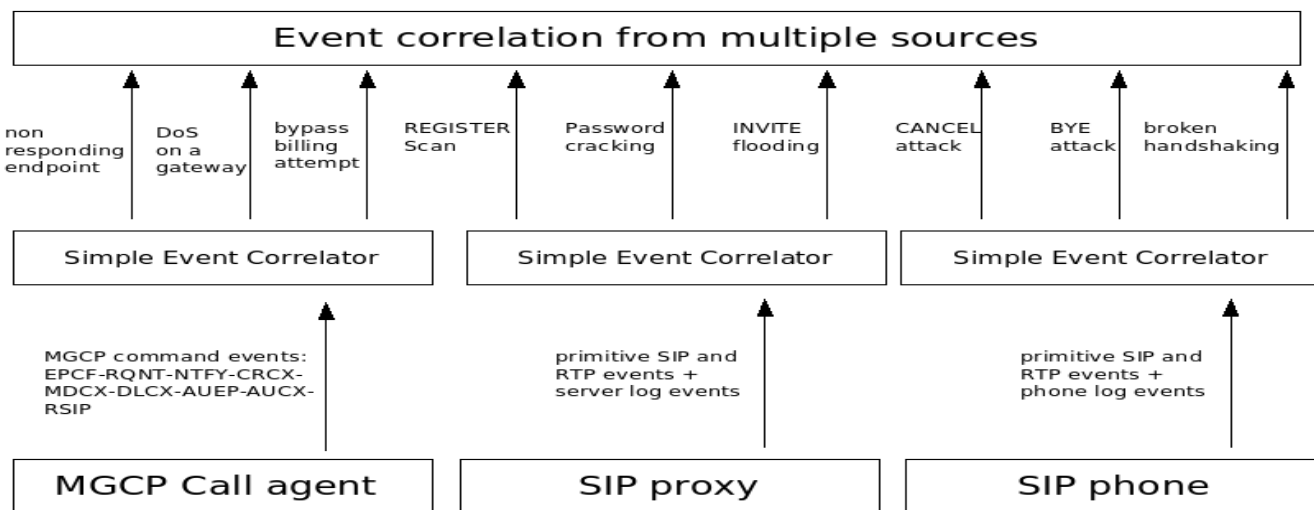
Event correlation from multiple sources

non responding endpoint

DoS on a gateway

bypass billing attempt

REGISTER Scan

Password cracking

INVITE flooding

CANCEL attack

BYE attack

broken handshaking

Simple Event Correlator

Simple Event Correlator

Simple Event Correlator

MGCP command events: EPCF-RQNT-NTFY-CRCX-MDCX-DLCX-AUEP-AUCX-RSIP

primitive SIP and RTP events + server log events

primitive SIP and RTP events + phone log events

MGCP Call agent

SIP proxy

SIP phone